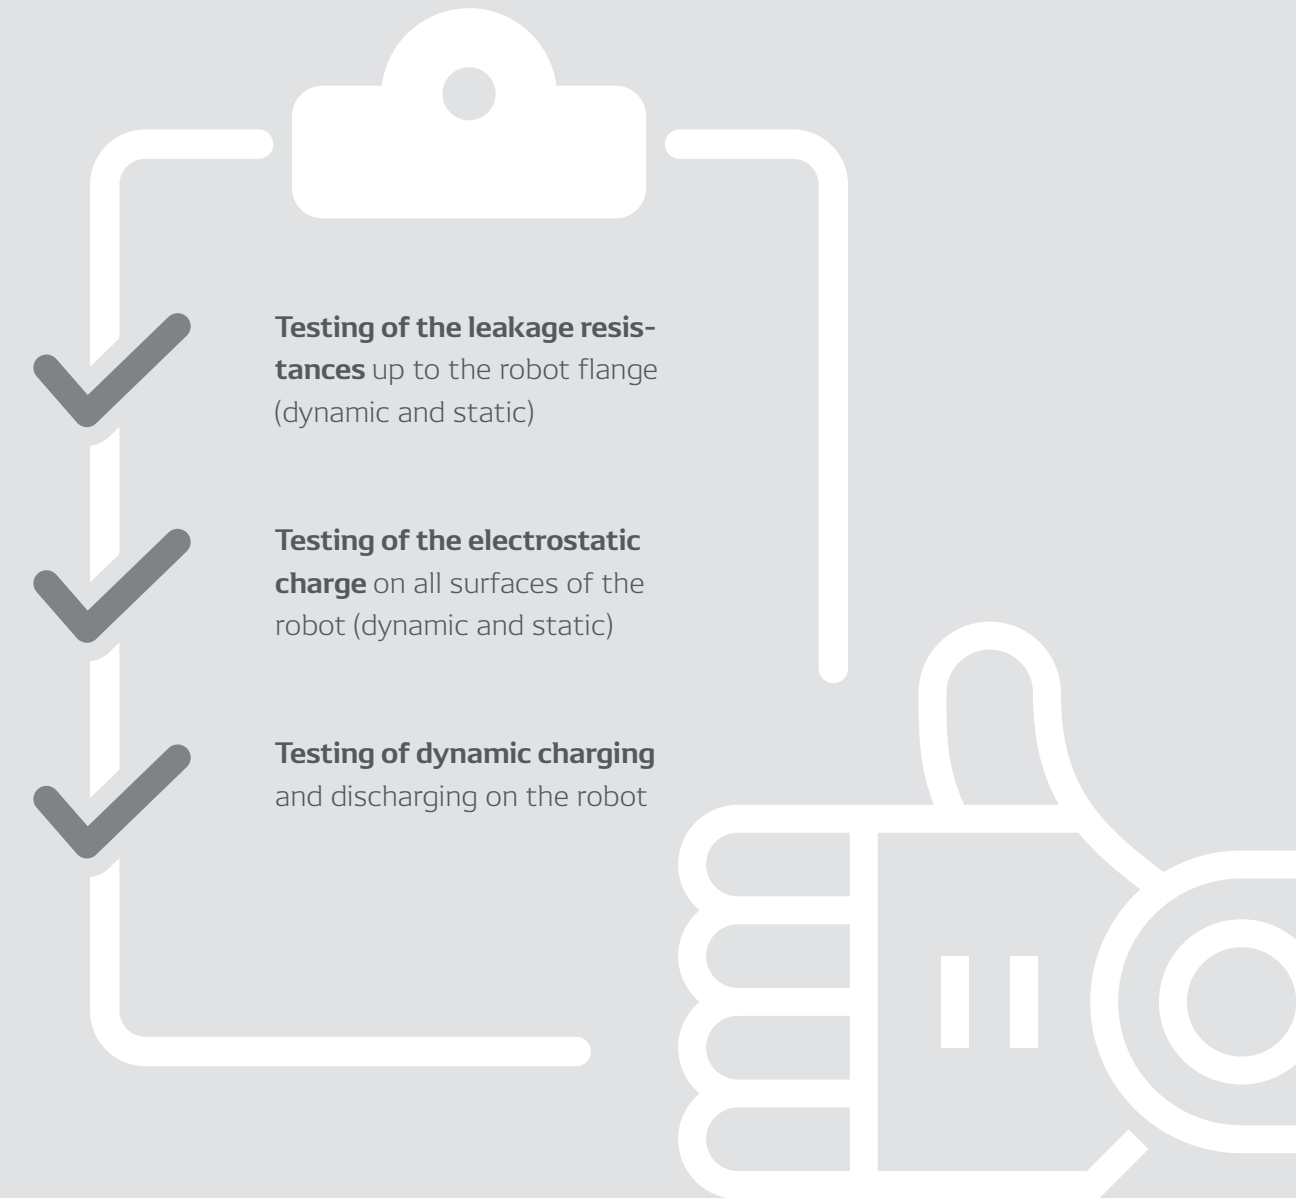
**Testing of the leakage resistances** up to the robot flange (dynamic and static)

**Testing of the electrostatic charge** on all surfaces of the robot (dynamic and static)

**Testing of dynamic charging** and discharging on the robot